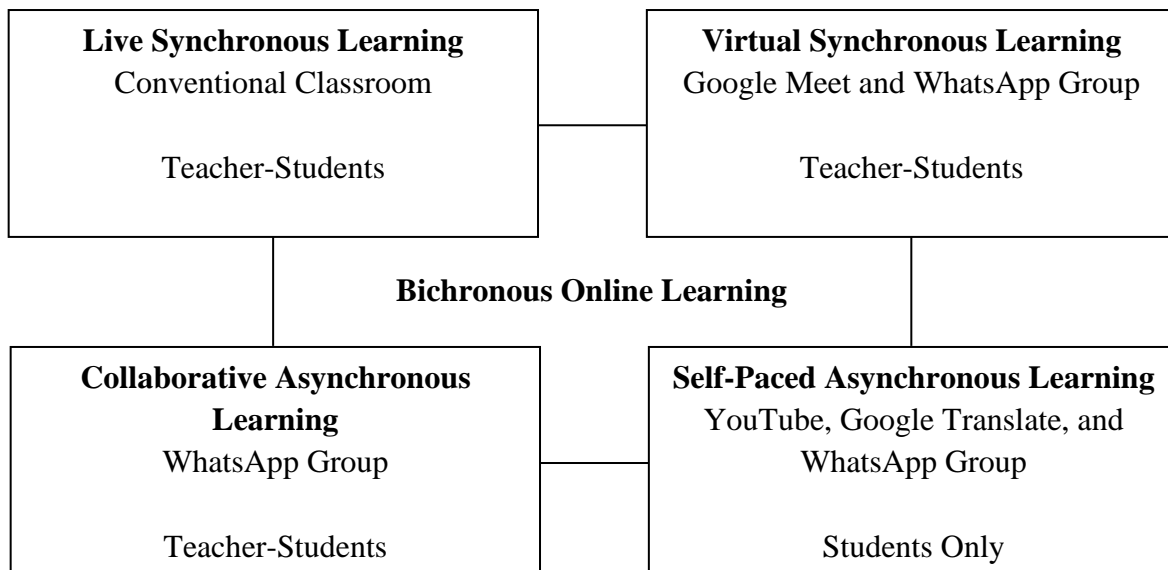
**Live Synchronous Learning**
Conventional Classroom

Teacher-Students

**Virtual Synchronous Learning**
Google Meet and WhatsApp Group

Teacher-Students

**Bichronous Online Learning**

**Collaborative Asynchronous Learning**
WhatsApp Group

Teacher-Students

**Self-Paced Asynchronous Learning**
YouTube, Google Translate, and WhatsApp Group

Students Only